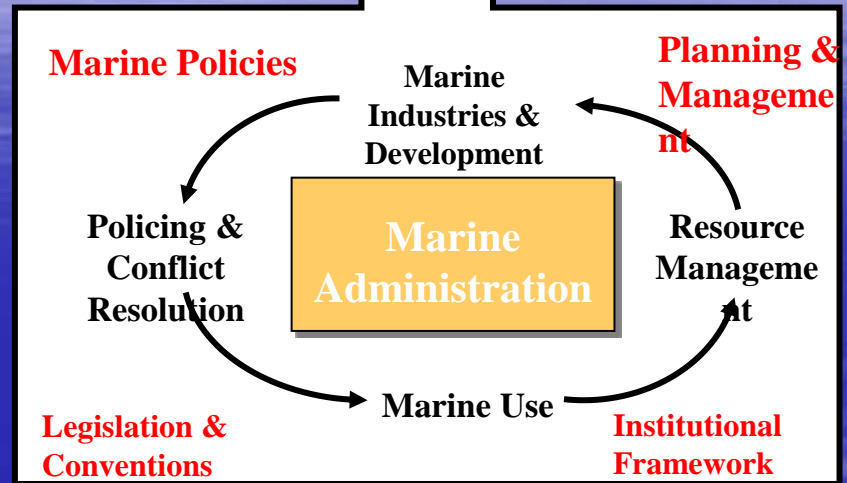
Marine Policies

Marine Industries & Development

Planning & Manageme nt

Policing & Conflict Resolution

Marine Administration

Resource Manageme nt

Marine Use

Legislation & Conventions

Institutional Framework